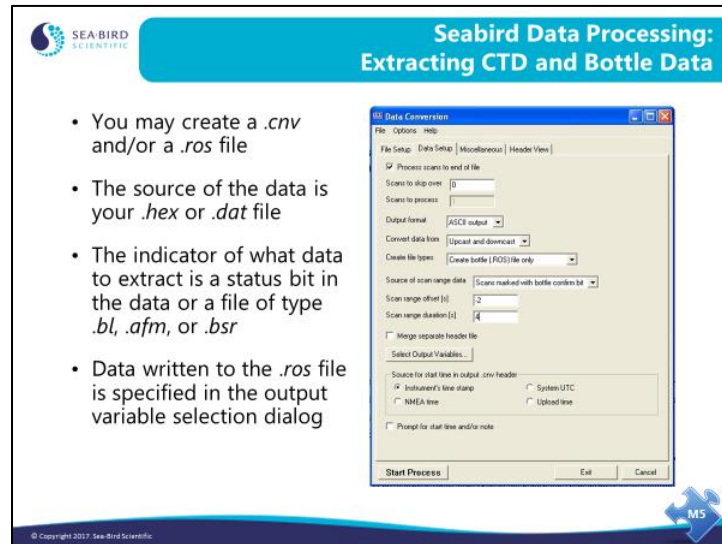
SEA-BIRD SCIENTIFIC

Seabird Data Processing: Extracting CTD and Bottle Data

• You may create a .cnv and/or a .ros file

• The source of the data is your .hex or .dat file

• The indicator of what data to extract is a status bit in the data or a file of type .bl, .afm, or .bsr

• Data written to the .ros file is specified in the output variable selection dialog

Data Conversion
File Options Help
File Setup | Data Setup | Miscellaneous | Header View
Process scans to end of file
Scans to skip over 0
Scans to process
Output format ASCII output
Convert data from Upcast and downcast
Create file types Create bottle (.ROS) file only
Source of scan range data Scans marked with bottle confirm bit
Scan range offset [s] -2
Scan range duration [s] 4
Merge separate header file
Select Output Variables...
Source for start time in output .cnv header
Instrument's time stamp
System UTC
NMEA time
Upload time
Prompt for start time and/or note
Start Process
Exit
Cancel

© Copyright 2017. Sea-Bird Scientific

M5